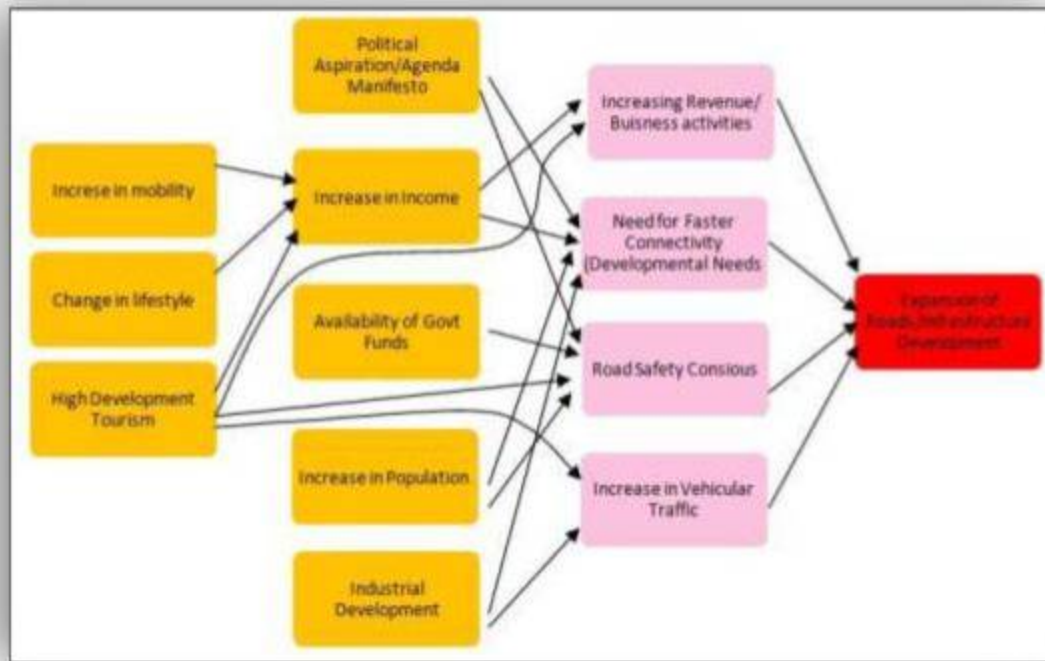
Increse in mobility

Change in lifestyle

High Development Tourism

Political Aspiration/Agenda Manifesto

Increase in Income

Availability of Govt Funds

Increase in Population

Industrial Development

Increasing Revenue/ Buisness activities

Need for Faster Connectivity (Developmental Needs

Road Safety Consious

Increase in Vehicular Traffic

Expansion of Roads/Infrastructure Development